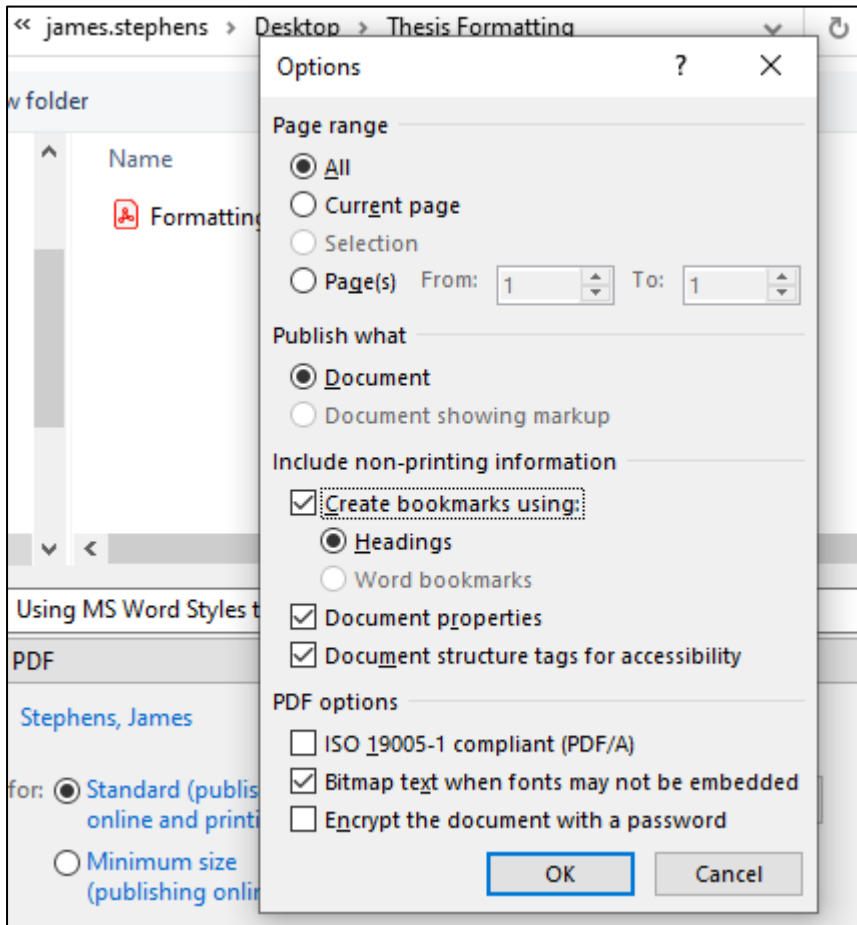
« james.stephens › Desktop › Thesis Formatting

w folder

Name

Formatting

Using MS Word Styles t

PDF

Stephens, James

for: Standard (publis online and printi

Minimum size (publishing onli

Options

?

×

Page range

All

Current page

Selection

Page(s) From: 1 To: 1

Publish what

Document

Document showing markup

Include non-printing information

Create bookmarks using:

Headings

Word bookmarks

Document properties

Document structure tags for accessibility

PDF options

ISO 19005-1 compliant (PDF/A)

Bitmap text when fonts may not be embedded

Encrypt the document with a password

OK

Cancel